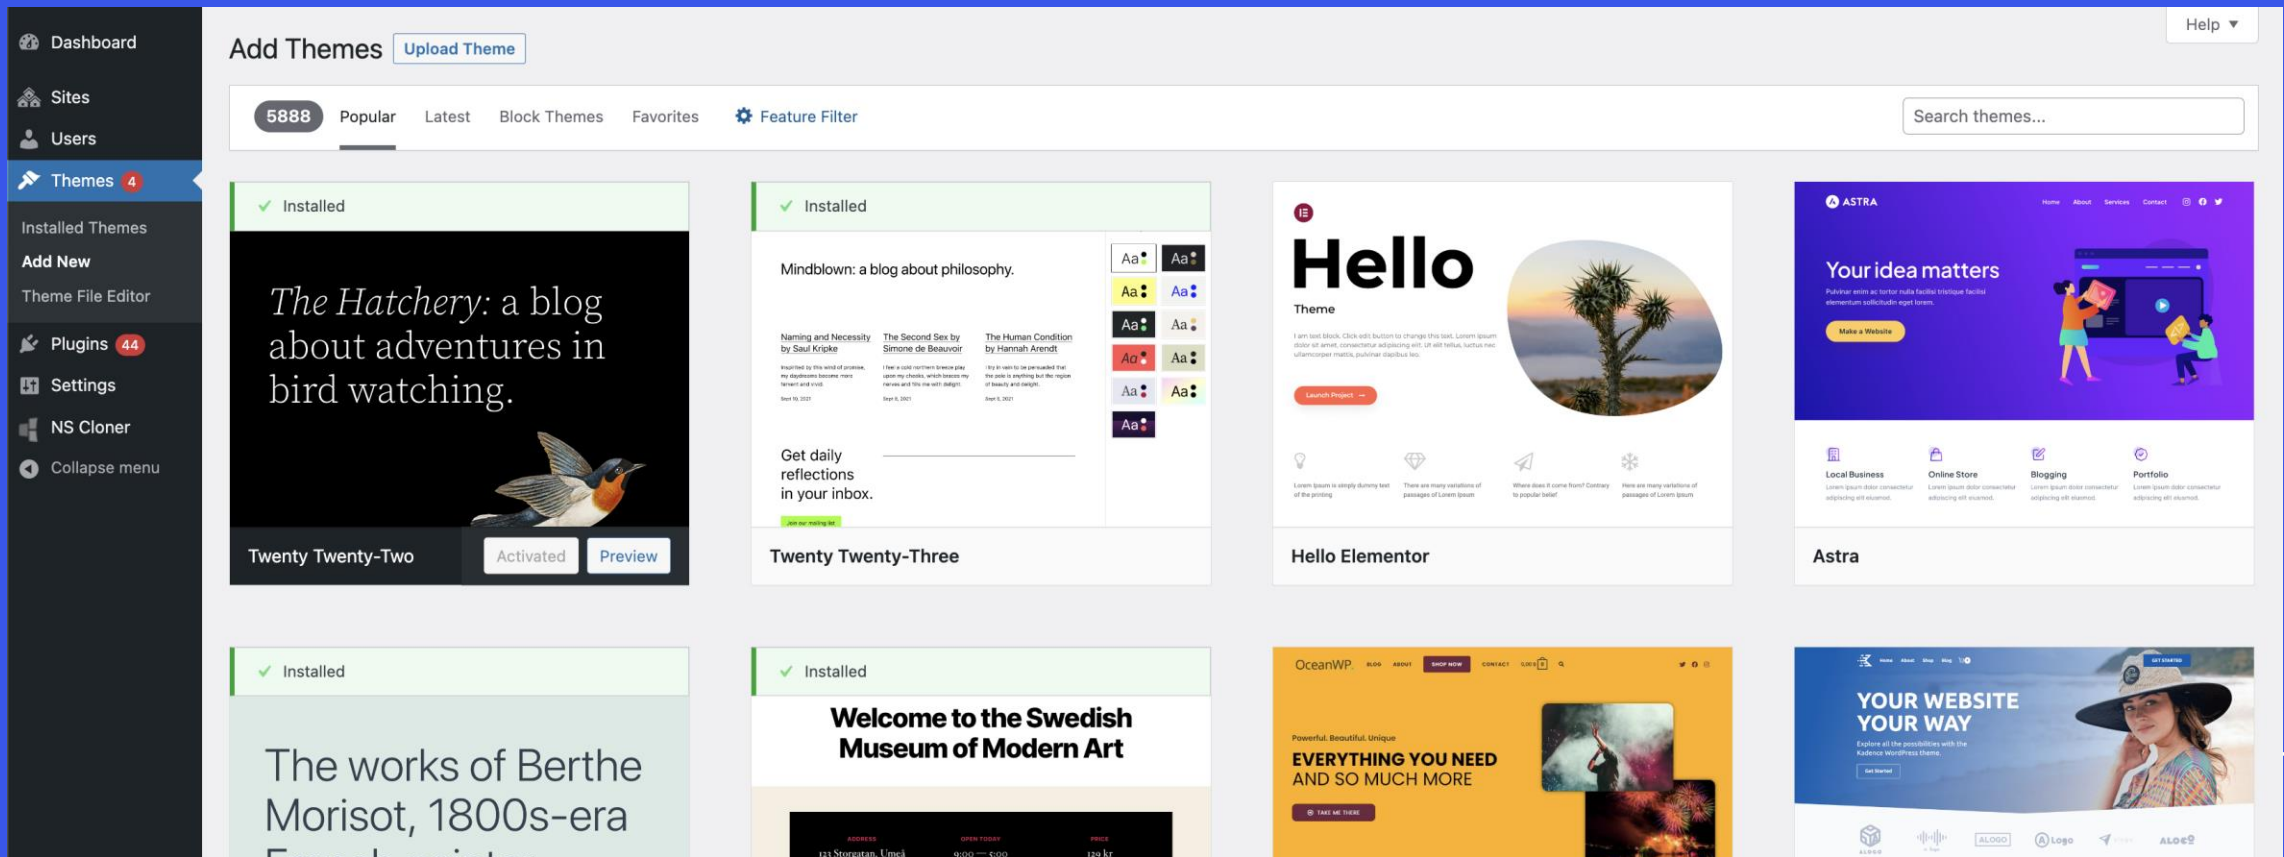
Dashboard
Sites
Users
Themes 4
Installed Themes
Add New
Theme File Editor
Plugins 44
Settings
NS Cloner
Collapse menu

Add Themes Upload Theme

Help ▼

5888 Popular Latest Block Themes Favorites Feature Filter

Search themes...

✓ Installed

The Hatchery: a blog about adventures in bird watching.

Twenty Twenty-Two Activated Preview

✓ Installed

Mindblown: a blog about philosophy.

Naming and Necessity by Saul Kripke

The Second Sex by Simone de Beauvoir

The Human Condition by Hannah Arendt

Get daily reflections in your inbox.

Twenty Twenty-Three

Hello

Theme

Launch Project

Hello Elementor

ASTRA

Your idea matters

Make a Website

Local Business

Online Store

Blogging

Portfolio

Astra

✓ Installed

The works of Berthe Morisot, 1800s-era

✓ Installed

Welcome to the Swedish Museum of Modern Art

OceanWP

Powerful. Beautiful. Unique

EVERYTHING YOU NEED AND SO MUCH MORE

TAKE ME THERE

YOUR WEBSITE YOUR WAY